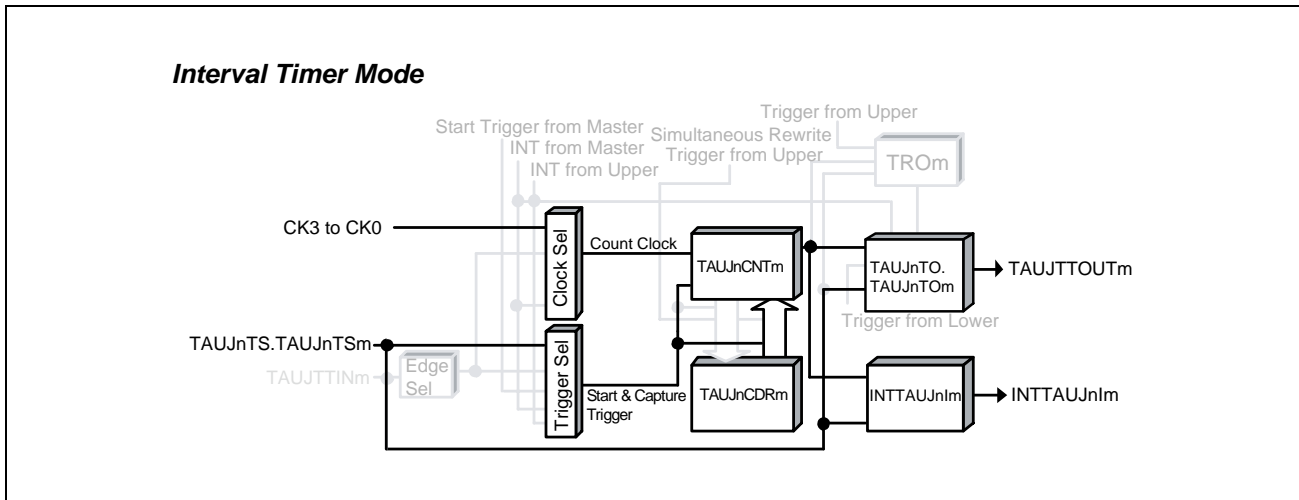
Interval Timer Mode

Trigger from Upper
Start Trigger from Master
Simultaneous Rewrite
INT from Master
Trigger from Upper
INT from Upper
TROm

CK3 to CK0
Clock Sel
Count Clock
TAUJnCNTm
TAUJnTO.
TAUJnTOm
TAUJTTOUTm
Trigger from Lower

TAUJnTS.TAUJnTSm
TAUJTTINm
Edge Sel
Trigger Sel
Start & Capture Trigger
TAUJnCDRm
INTTAUJnIm
INTTAUJnIm